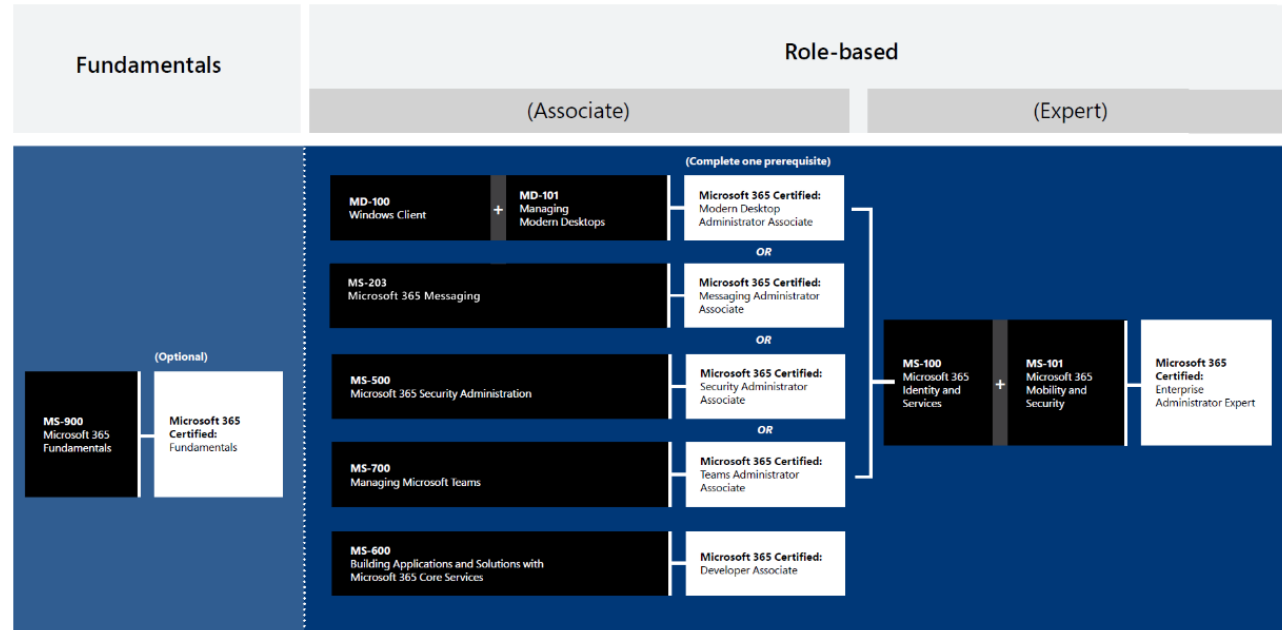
Fundamentals

Role-based

(Associate)

(Expert)

(Optional)

MS-900
Microsoft 365
Fundamentals

Microsoft 365 Certified:
Fundamentals

(Complete one prerequisite)

MD-100
Windows Client

+

MD-101
Managing
Modern Desktops

Microsoft 365 Certified:
Modern Desktop Administrator Associate

OR

MS-203
Microsoft 365 Messaging

Microsoft 365 Certified:
Messaging Administrator Associate

OR

MS-500
Microsoft 365 Security Administration

Microsoft 365 Certified:
Security Administrator Associate

OR

MS-700
Managing Microsoft Teams

Microsoft 365 Certified:
Teams Administrator Associate

MS-600
Building Applications and Solutions with Microsoft 365 Core Services

Microsoft 365 Certified:
Developer Associate

MS-100
Microsoft 365
Identity and Services

+

MS-101
Microsoft 365
Mobility and Security

Microsoft 365 Certified:
Enterprise Administrator Expert